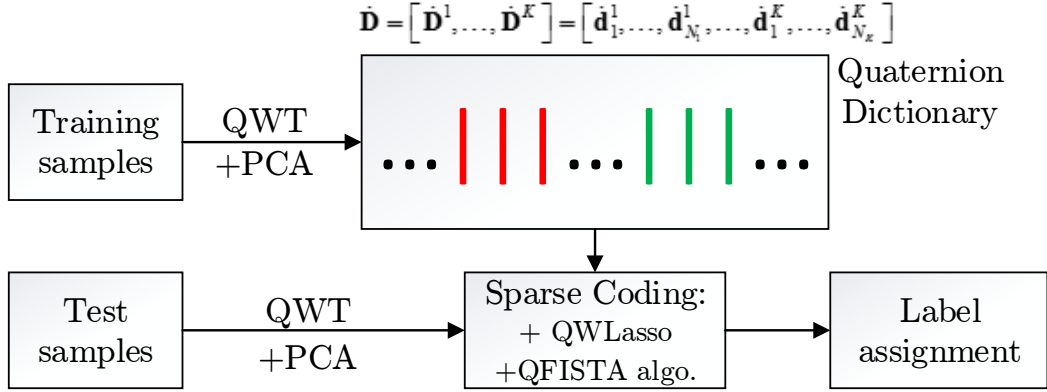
$\dot{\mathbf{D}} = \left[ \dot{\mathbf{D}}^1, \ldots, \dot{\mathbf{D}}^K \right] = \left[ \dot{\mathbf{d}}_1^1, \ldots, \dot{\mathbf{d}}_{N_1}^1, \ldots, \dot{\mathbf{d}}_1^K, \ldots, \dot{\mathbf{d}}_{N_K}^K \right]$

Training samples

QWT +PCA

Quaternion Dictionary

Test samples

QWT +PCA

Sparse Coding: + QWLasso +QFISTA algo.

Label assignment